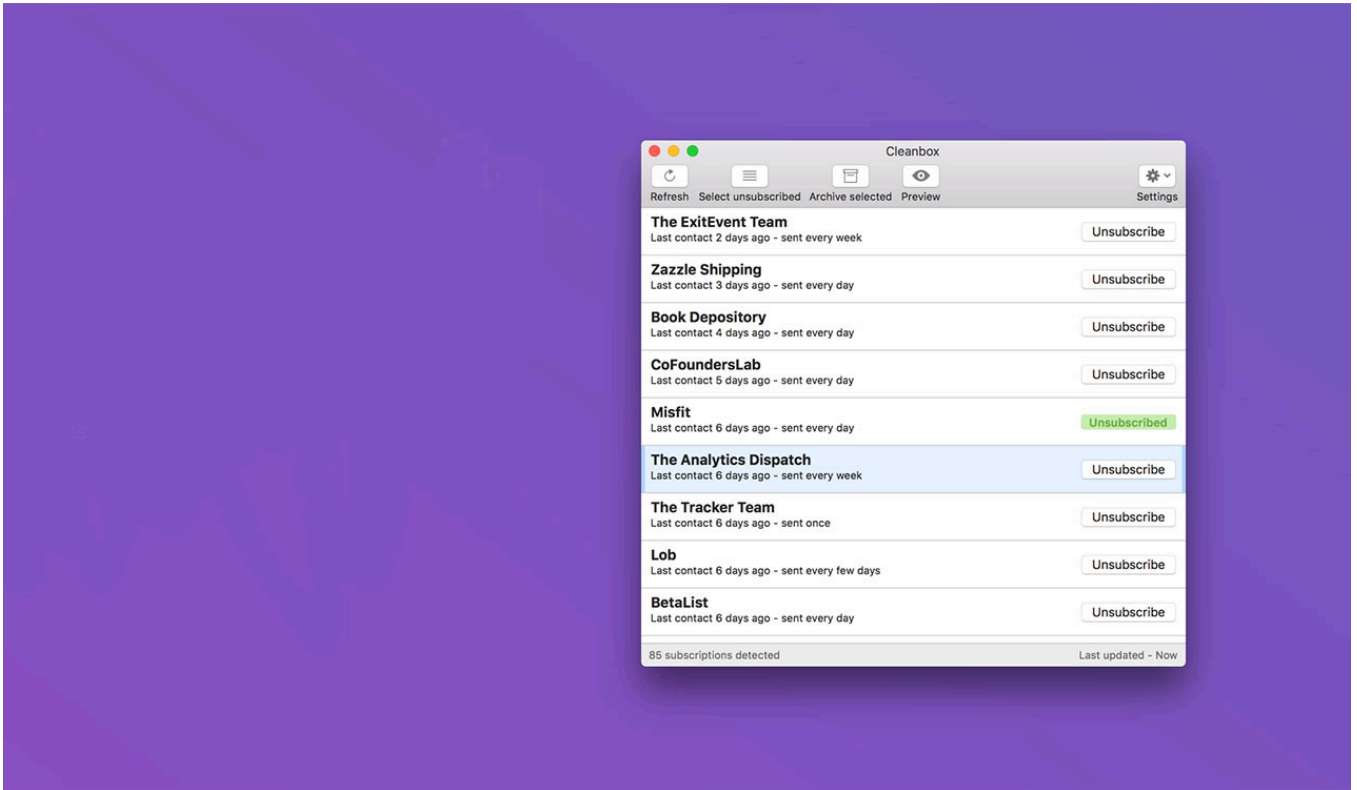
Cleanbox

Refresh Select unsubscribed Archive selected Preview

Settings

The ExitEvent Team
Last contact 2 days ago - sent every week
Unsubscribe

Zazzle Shipping
Last contact 3 days ago - sent every day
Unsubscribe

Book Depository
Last contact 4 days ago - sent every day
Unsubscribe

CoFoundersLab
Last contact 5 days ago - sent every day
Unsubscribe

Misfit
Last contact 6 days ago - sent every day
Unsubscribed

The Analytics Dispatch
Last contact 6 days ago - sent every week
Unsubscribe

The Tracker Team
Last contact 6 days ago - sent once
Unsubscribe

Lob
Last contact 6 days ago - sent every few days
Unsubscribe

BetaList
Last contact 6 days ago - sent every day
Unsubscribe

85 subscriptions detected

Last updated - Now